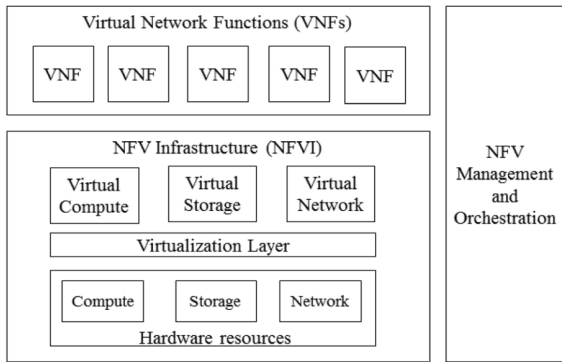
Virtual Network Functions (VNFs)

VNF VNF VNF VNF VNF

NFV Infrastructure (NFVI)

Virtual Compute

Virtual Storage

Virtual Network

Virtualization Layer

Compute

Storage

Network

Hardware resources

NFV Management and Orchestration